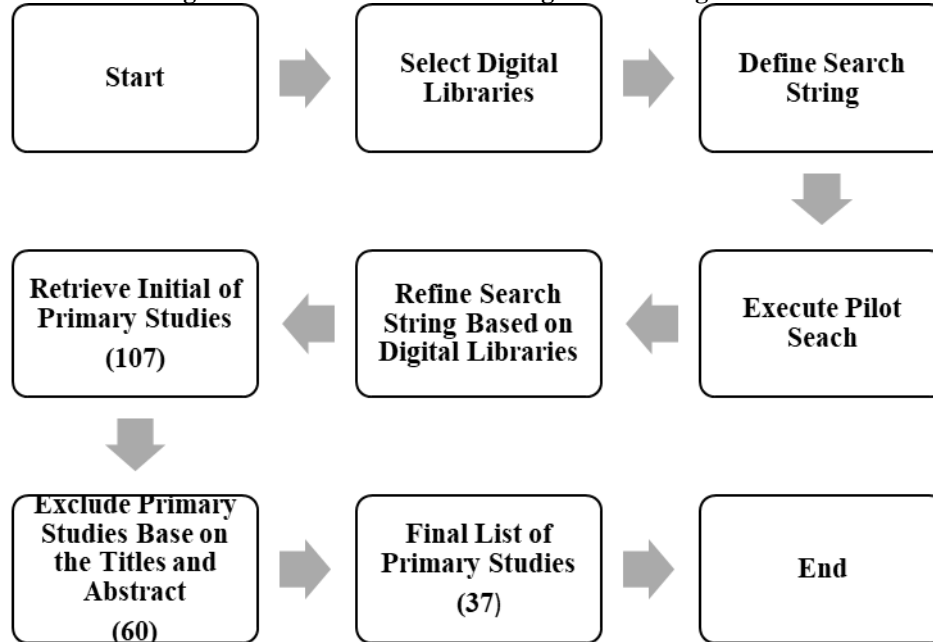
Start

Select Digital Libraries

Define Search String

Execute Pilot Seach

Refine Search String Based on Digital Libraries

Retrieve Initial of Primary Studies (107)

Exclude Primary Studies Base on the Titles and Abstract (60)

Final List of Primary Studies (37)

End